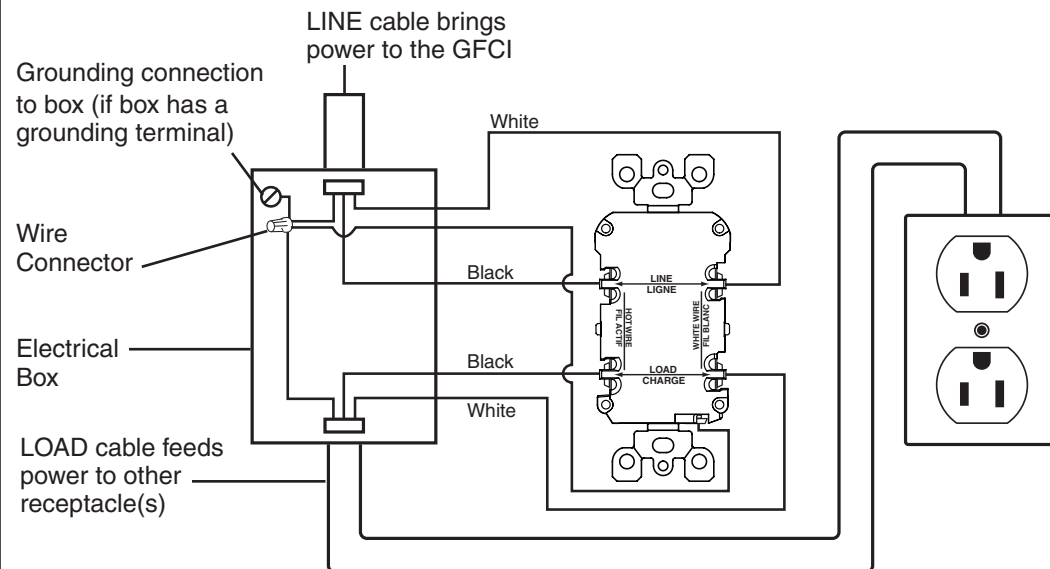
LINE cable brings power to the GFCI

Grounding connection to box (if box has a grounding terminal)

Wire Connector

Electrical Box

LOAD cable feeds power to other receptacle(s)

White

Black

LINE
LIGNE

HOT WIRE
FIL ACTIF

WHITE WIRE
FIL BLANC

Black

LOAD
CHARGE

White